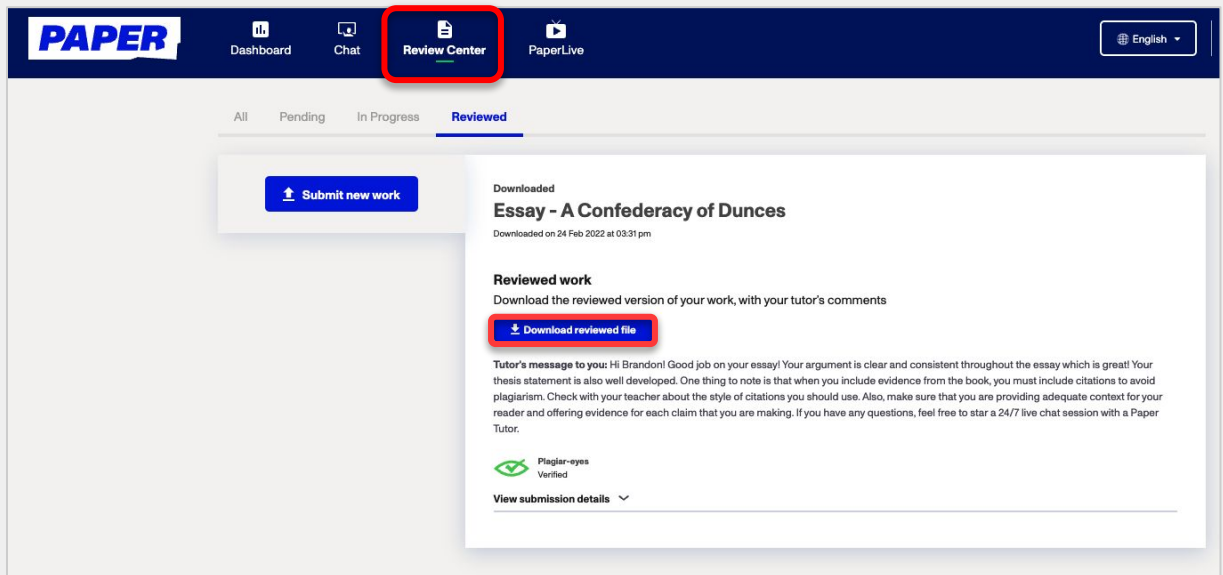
PAPER

Dashboard

Chat

Review Center

PaperLive

English

All

Pending

In Progress

Reviewed

Submit new work

Downloaded

Essay - A Confederacy of Dunces

Downloaded on 24 Feb 2022 at 03:31 pm

Reviewed work

Download the reviewed version of your work, with your tutor's comments

Download reviewed file

Tutor's message to you: Hi Brandon! Good job on your essay! Your argument is clear and consistent throughout the essay which is great! Your thesis statement is also well developed. One thing to note is that when you include evidence from the book, you must include citations to avoid plagiarism. Check with your teacher about the style of citations you should use. Also, make sure that you are providing adequate context for your reader and offering evidence for each claim that you are making. If you have any questions, feel free to star a 24/7 live chat session with a Paper Tutor.

Plagiar-eyes
Verified

View submission details